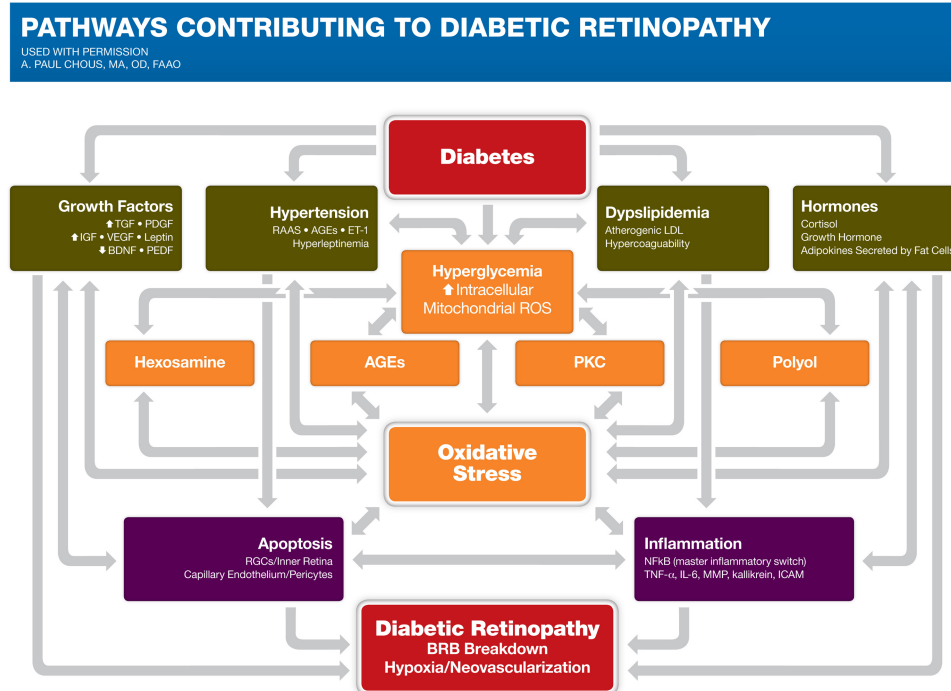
PATHWAYS CONTRIBUTING TO DIABETIC RETINOPATHY
USED WITH PERMISSION
A. PAUL CHOUS, MA, OD, FAAO

Diabetes

Growth Factors
⬆TGF • PDGF
⬆IGF • VEGF • Leptin
⬇BDNF • PEDF

Hypertension
RAAS • AGEs • ET-1
Hyperleptinemia

Dypslipidemia
Atherogenic LDL
Hypercoaguability

Hormones
Cortisol
Growth Hormone
Adipokines Secreted by Fat Cells

Hyperglycemia
⬆Intracellular
Mitochondrial ROS

Hexosamine

AGEs

PKC

Polyol

Oxidative Stress

Apoptosis
RGCs/Inner Retina
Capillary Endothelium/Pericytes

Inflammation
NFkB (master inflammatory switch)
TNF-α, IL-6, MMP, kallikrein, ICAM

Diabetic Retinopathy
BRB Breakdown
Hypoxia/Neovascularization